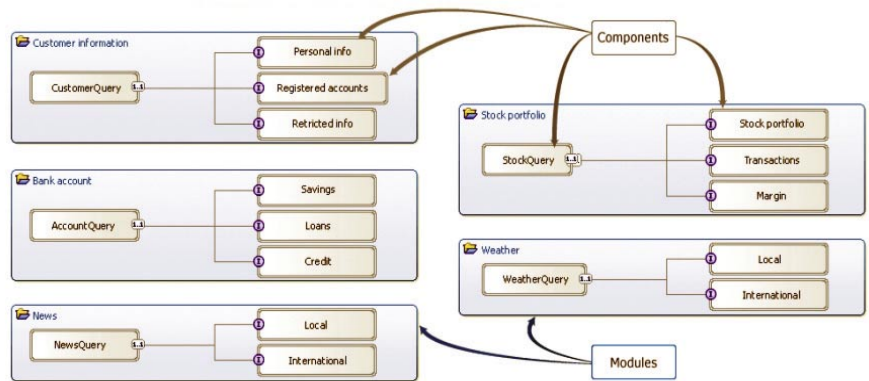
Customer information

CustomerQuery

1..1

Personal info

Registered accounts

Retricted info

Components

Stock portfolio

StockQuery

1..1

Stock portfolio

Transactions

Margin

Bank account

AccountQuery

1..1

Savings

Loans

Credit

Weather

WeatherQuery

1..1

Local

International

News

NewsQuery

1..1

Local

International

Modules